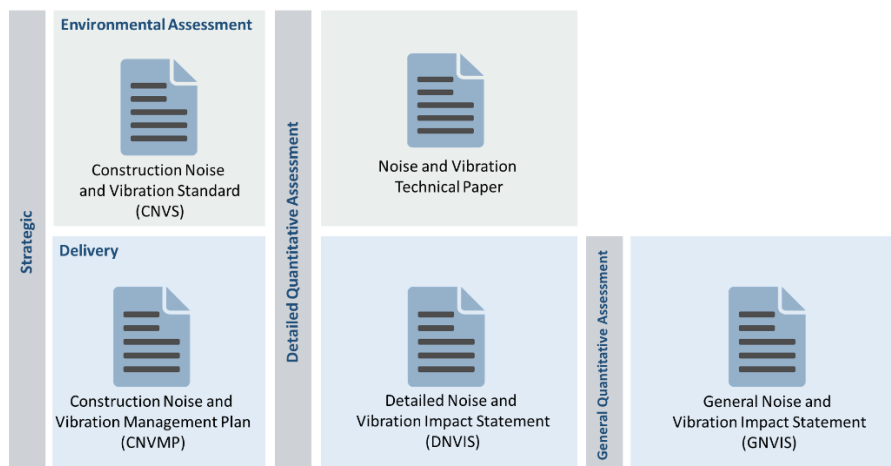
Strategic

Environmental Assessment

Construction Noise and Vibration Standard (CNVS)

Delivery

Construction Noise and Vibration Management Plan (CNVMP)

Detailed Quantitative Assessment

Noise and Vibration Technical Paper

Detailed Noise and Vibration Impact Statement (DNVIS)

General Quantitative Assessment

General Noise and Vibration Impact Statement (GNVIS)